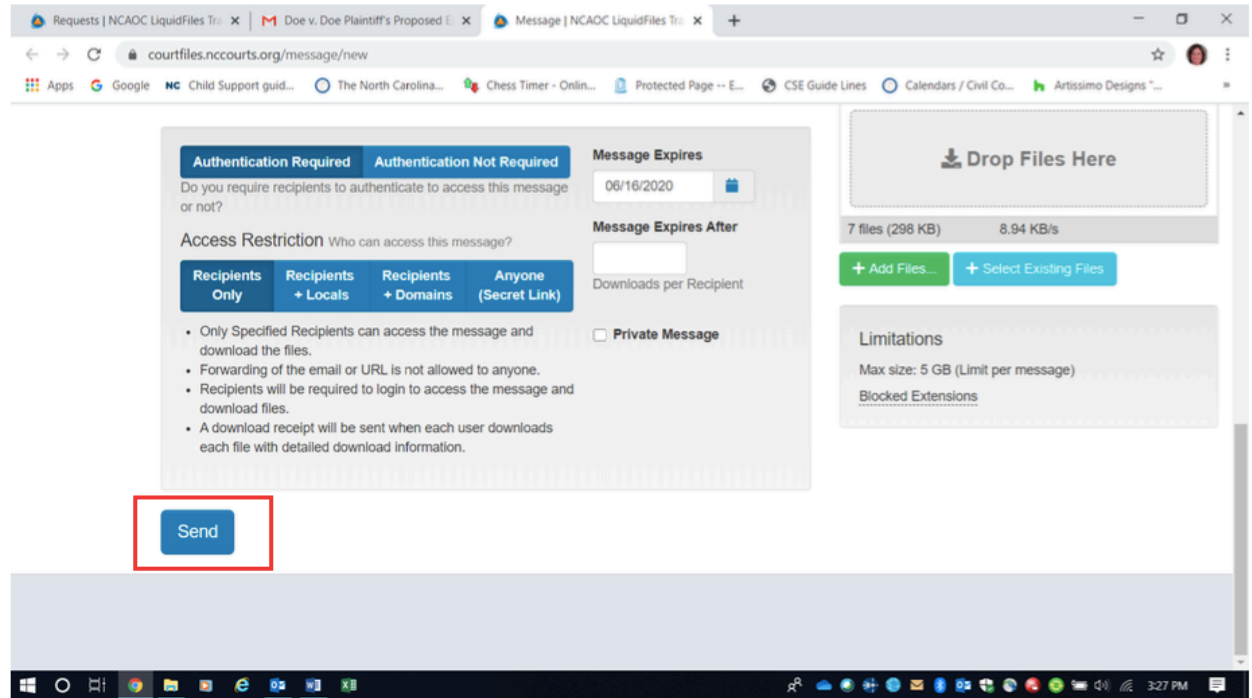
Requests | NCAOC LiquidFiles Tra ×
Doe v. Doe Plaintiff's Proposed E ×
Message | NCAOC LiquidFiles Tra ×
+

courtfiles.nccourts.org/message/new

Apps Google Child Support guid... The North Carolina... Chess Timer - Onlin... Protected Page -- E... CSE Guide Lines Calendars / Civil Co... Artissimo Designs "...

Authentication Required | Authentication Not Required

Do you require recipients to authenticate to access this message or not?

Access Restriction Who can access this message?

Recipients Only | Recipients + Locals | Recipients + Domains | Anyone (Secret Link)

- Only Specified Recipients can access the message and download the files.
- Forwarding of the email or URL is not allowed to anyone.
- Recipients will be required to login to access the message and download files.
- A download receipt will be sent when each user downloads each file with detailed download information.

Message Expires
06/16/2020

Message Expires After
Downloads per Recipient

Private Message

Drop Files Here

7 files (298 KB) 8.94 KB/s

+ Add Files... + Select Existing Files

Limitations
Max size: 5 GB (Limit per message)
Blocked Extensions

Send

3:27 PM